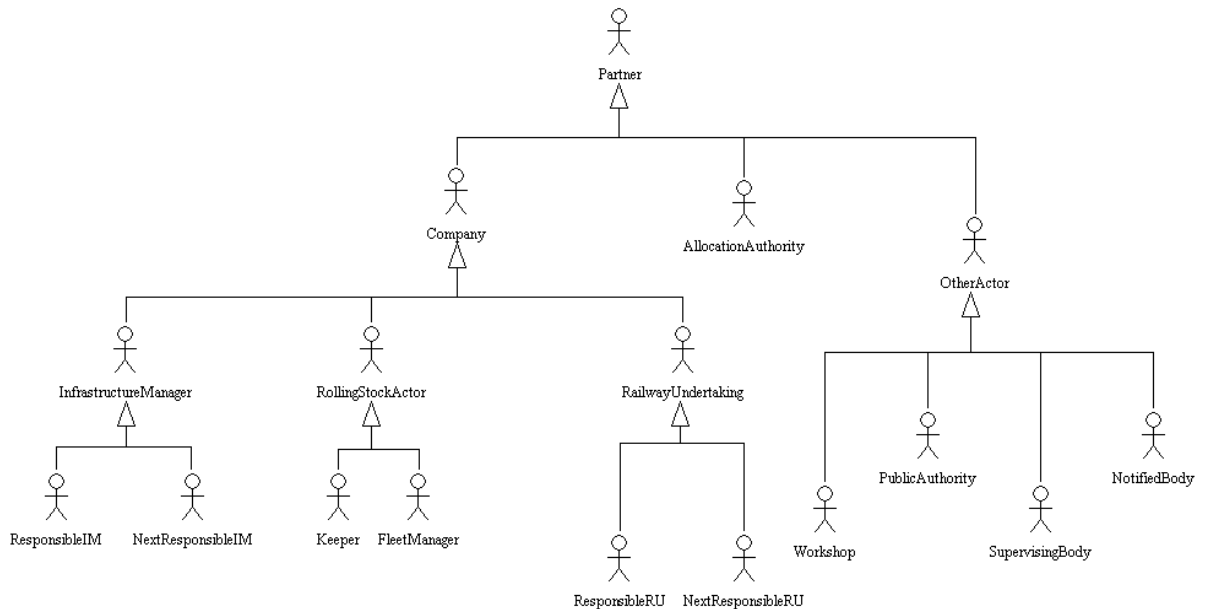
Partner

Company

AllocationAuthority

OtherActor

InfrastructureManager

RollingStockActor

RailwayUndertaking

ResponsibleIM

NextResponsibleIM

Keeper

FleetManager

ResponsibleRU

NextResponsibleRU

Workshop

PublicAuthority

SupervisingBody

NotifiedBody